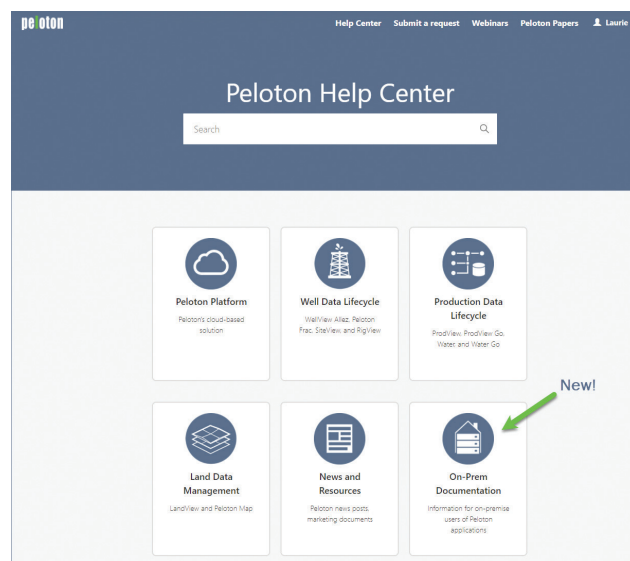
peloton

Help Center Submit a request Webinars Peloton Papers Laurie

Peloton Help Center

Search

Peloton Platform
Peloton's cloud-based solution

Well Data Lifecycle
WellView Allez, Peloton Frac, SiteView, and RigView

Production Data Lifecycle
ProdView, ProdView Go, Water, and Water Go

New!

Land Data Management
LandView and Peloton Map

News and Resources
Peloton news posts, marketing documents

On-Prem Documentation
Information for on-premise users of Peloton applications